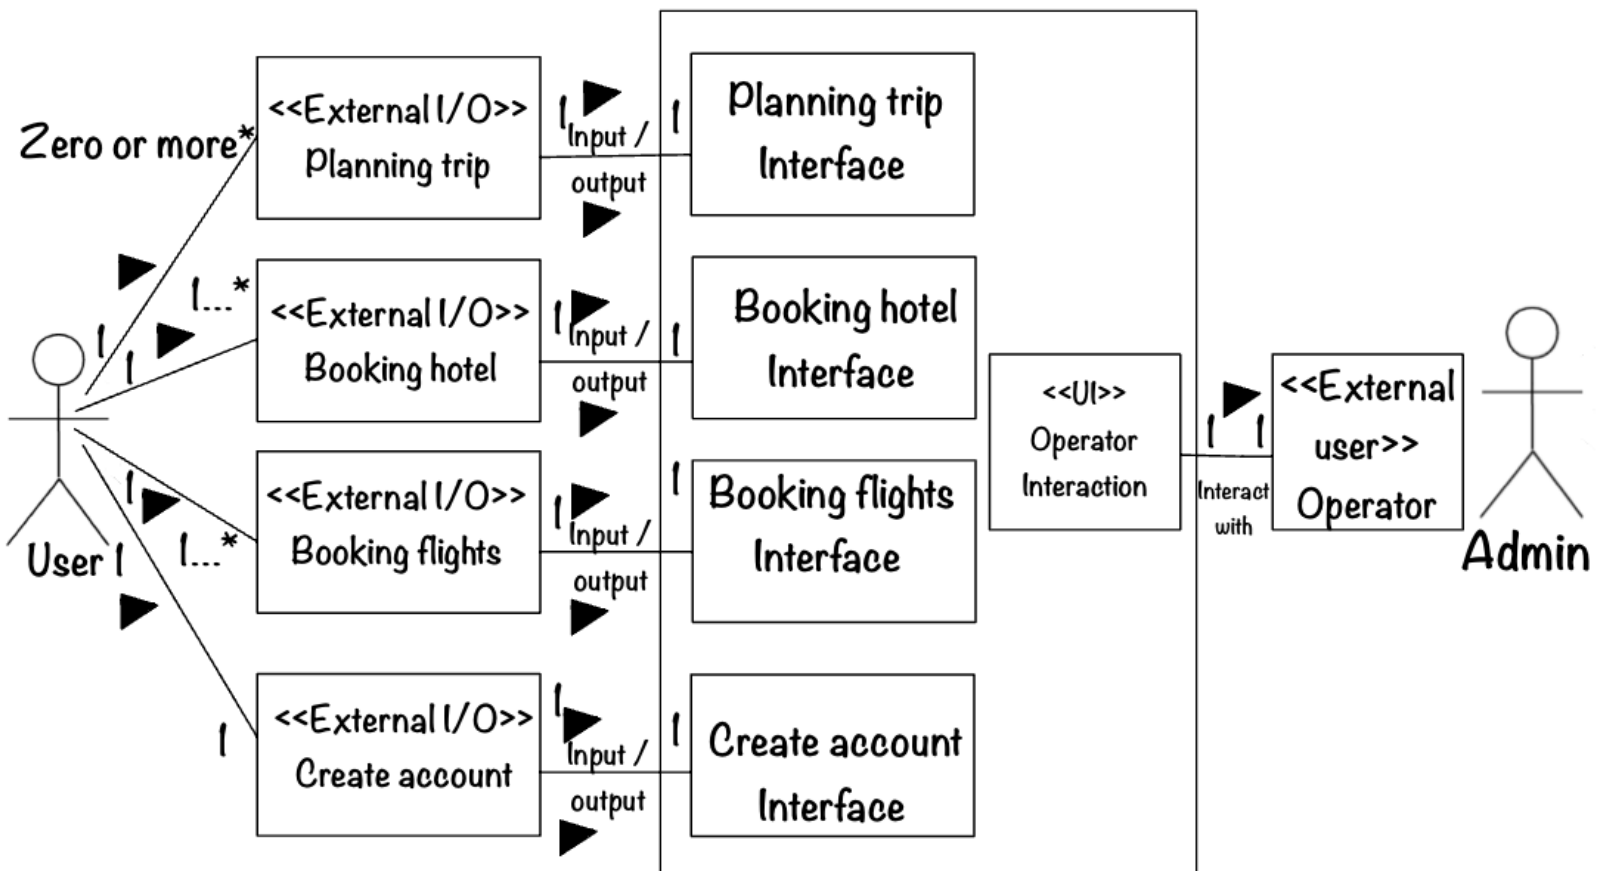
Zero or more*

1

1...*

1

1

1...*

1

User 1

<<External I/O>>
Planning trip

1
Input /
output

1

Planning trip
Interface

<<External I/O>>
Booking hotel

1
Input /
output

1

Booking hotel
Interface

<<External I/O>>
Booking flights

1
Input /
output

1

Booking flights
Interface

<<External I/O>>
Create account

1
Input /
output

1

Create account
Interface

<<UI>>
Operator
Interaction

1 1
Interact
with

<<External
user>>
Operator

Admin